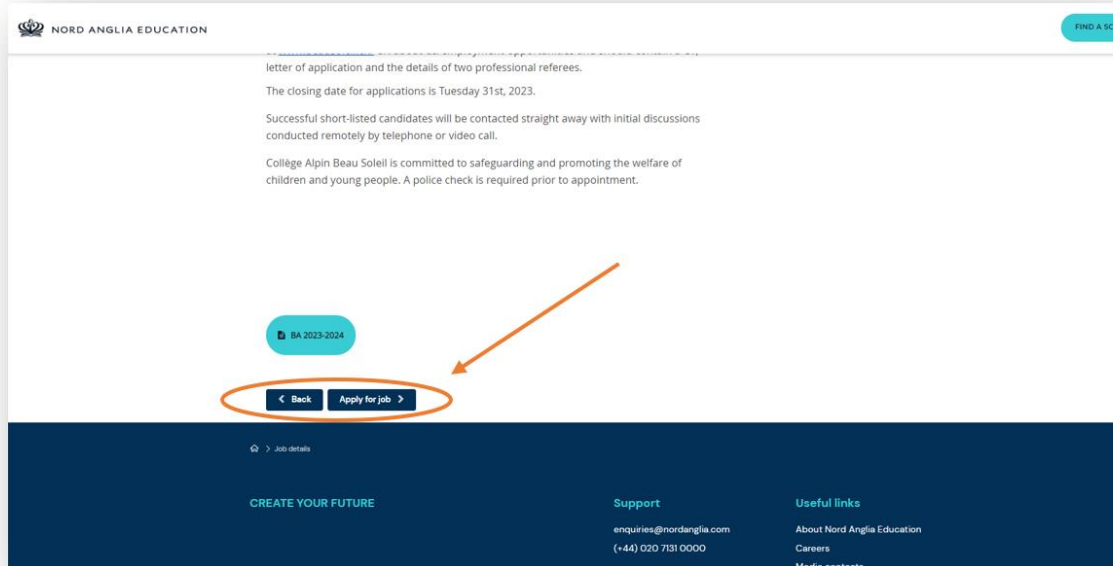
NORD ANGLIA EDUCATION

FIND A SC

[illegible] letter of application and the details of two professional referees.

The closing date for applications is Tuesday 31st, 2023.

Successful short-listed candidates will be contacted straight away with initial discussions conducted remotely by telephone or video call.

Collège Alpin Beau Soleil is committed to safeguarding and promoting the welfare of children and young people. A police check is required prior to appointment.

BA 2023-2024

Back

Apply for job

> Job details

CREATE YOUR FUTURE

Support

enquiries@nordanglia.com

(+44) 020 7131 0000

Useful links

About Nord Anglia Education

Careers

Media contacts